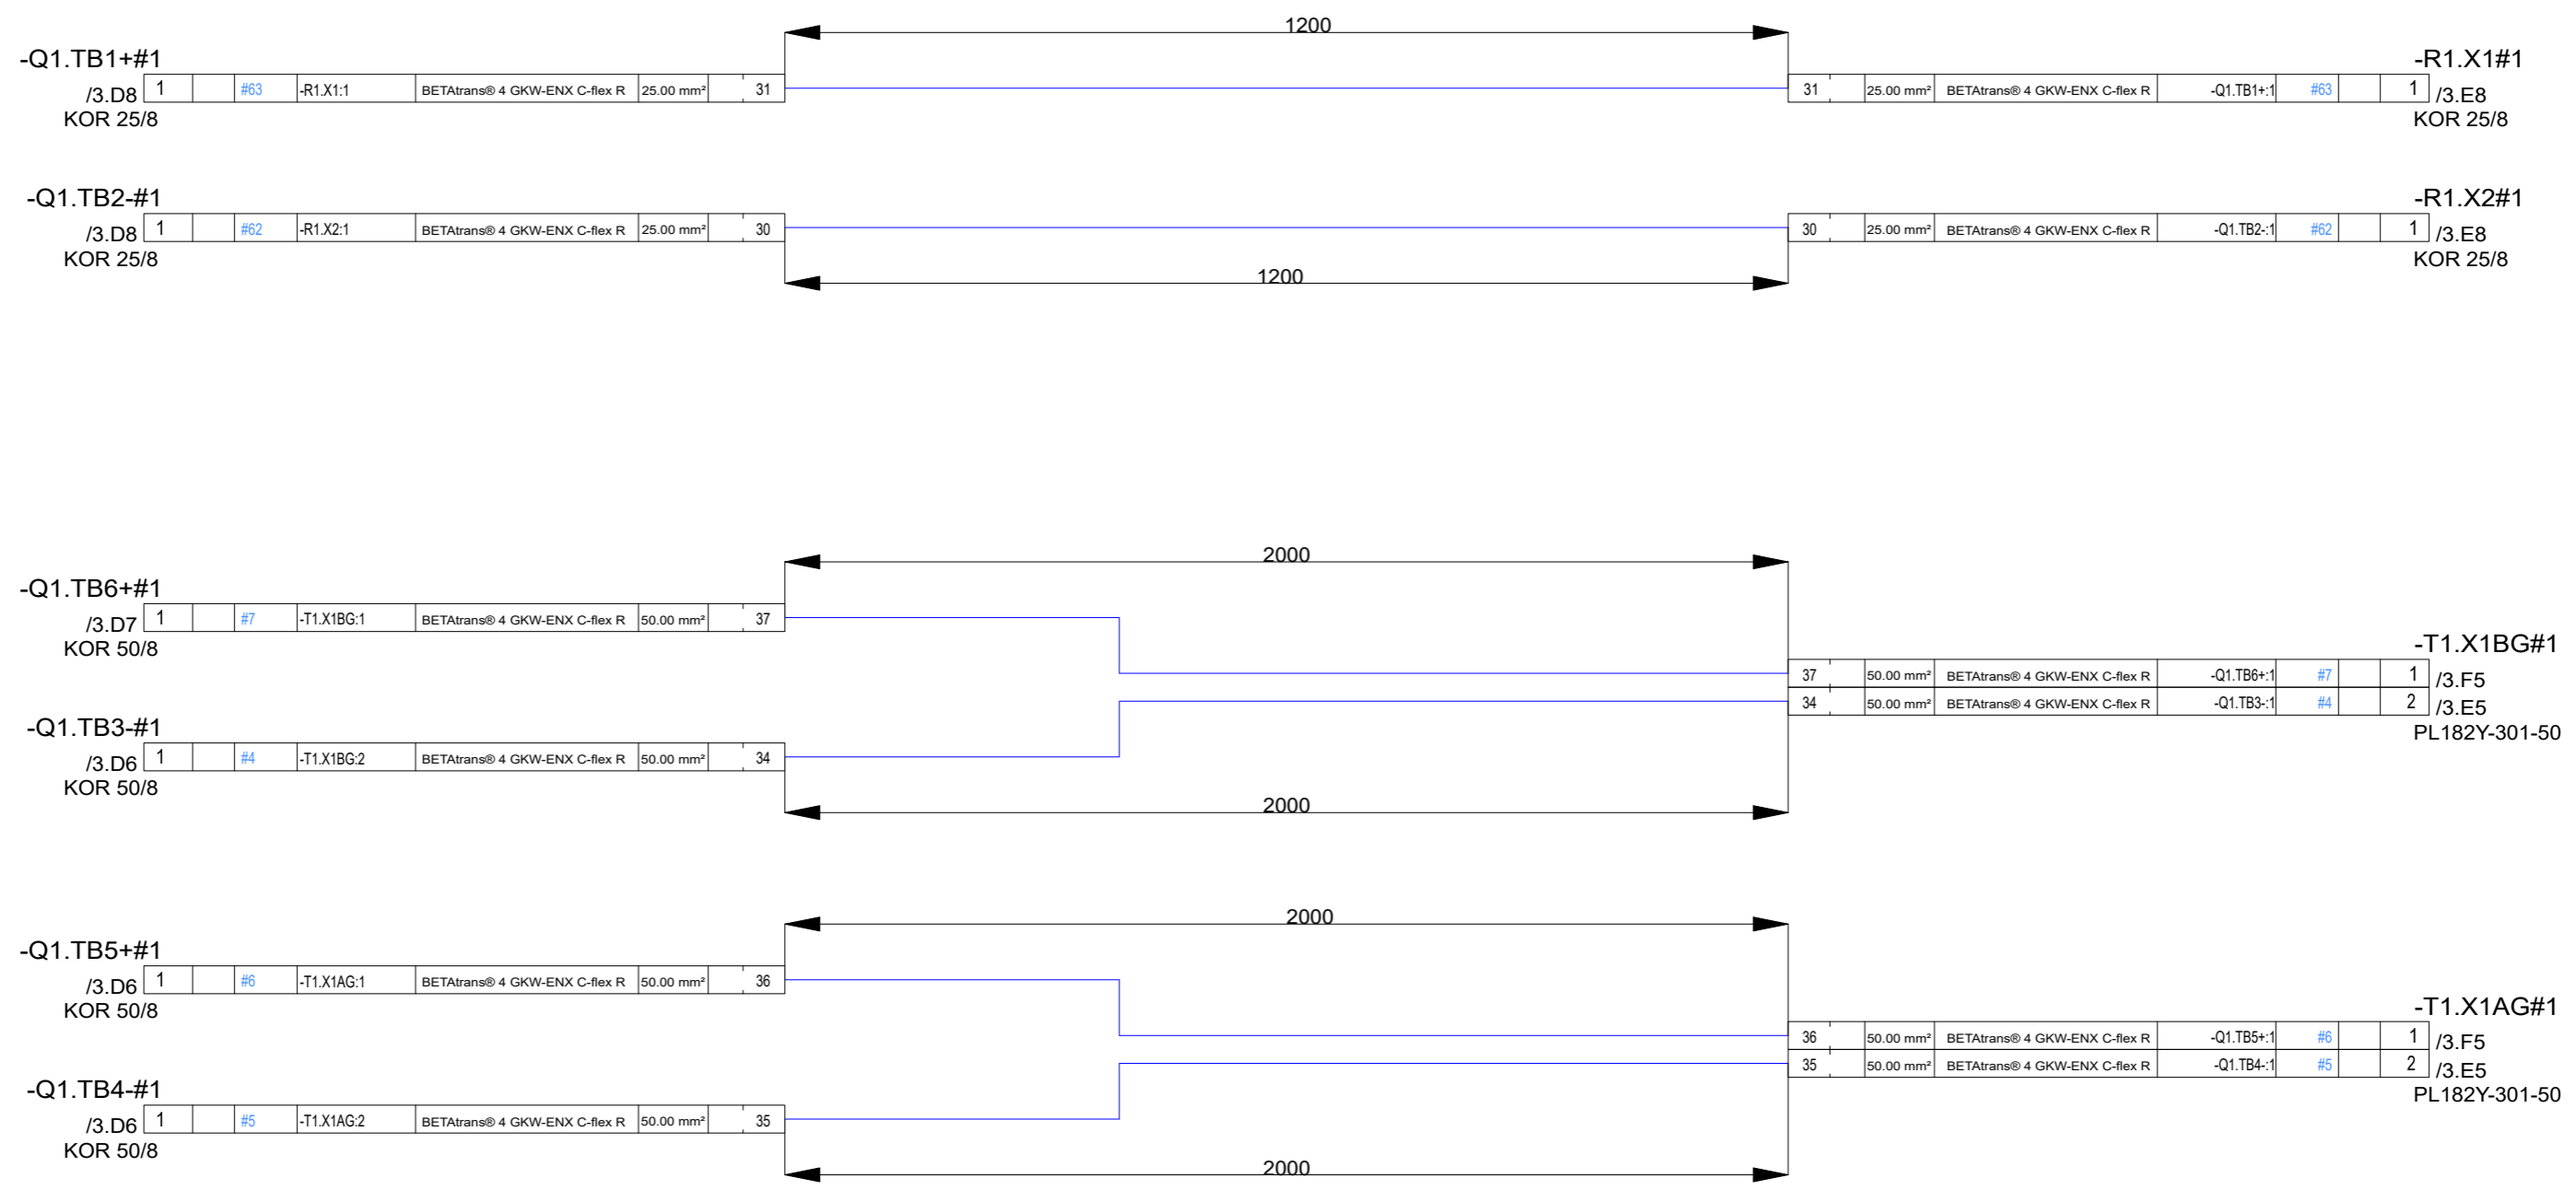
1200

-Q1.TB1+#1
/3.D8
KOR 25/8

| 1 | | #63 | -R1.X1:1 | BETAtrans® 4 GKW-ENX C-flex R | 25.00 mm² | 31 |
|---|---|---|---|---|---|---|

-R1.X1#1

| 31 | | 25.00 mm² | BETAtrans® 4 GKW-ENX C-flex R | -Q1.TB1+:1 | #63 | | 1 |
|---|---|---|---|---|---|---|---|

/3.E8
KOR 25/8

-Q1.TB2-#1
/3.D8
KOR 25/8

| 1 | | #62 | -R1.X2:1 | BETAtrans® 4 GKW-ENX C-flex R | 25.00 mm² | 30 |
|---|---|---|---|---|---|---|

-R1.X2#1

| 30 | | 25.00 mm² | BETAtrans® 4 GKW-ENX C-flex R | -Q1.TB2-:1 | #62 | | 1 |
|---|---|---|---|---|---|---|---|

/3.E8
KOR 25/8

1200

2000

-Q1.TB6+#1
/3.D7
KOR 50/8

| 1 | | #7 | -T1.X1BG:1 | BETAtrans® 4 GKW-ENX C-flex R | 50.00 mm² | 37 |
|---|---|---|---|---|---|---|

-T1.X1BG#1

| 37 | | 50.00 mm² | BETAtrans® 4 GKW-ENX C-flex R | -Q1.TB6+:1 | #7 | | 1 |
|---|---|---|---|---|---|---|---|
| 34 | | 50.00 mm² | BETAtrans® 4 GKW-ENX C-flex R | -Q1.TB3-:1 | #4 | | 2 |

/3.F5
/3.E5
PL182Y-301-50

-Q1.TB3-#1
/3.D6
KOR 50/8

| 1 | | #4 | -T1.X1BG:2 | BETAtrans® 4 GKW-ENX C-flex R | 50.00 mm² | 34 |
|---|---|---|---|---|---|---|

2000

2000

-Q1.TB5+#1
/3.D6
KOR 50/8

| 1 | | #6 | -T1.X1AG:1 | BETAtrans® 4 GKW-ENX C-flex R | 50.00 mm² | 36 |
|---|---|---|---|---|---|---|

-T1.X1AG#1

| 36 | | 50.00 mm² | BETAtrans® 4 GKW-ENX C-flex R | -Q1.TB5+:1 | #6 | | 1 |
|---|---|---|---|---|---|---|---|
| 35 | | 50.00 mm² | BETAtrans® 4 GKW-ENX C-flex R | -Q1.TB4-:1 | #5 | | 2 |

/3.F5
/3.E5
PL182Y-301-50

-Q1.TB4-#1
/3.D6
KOR 50/8

| 1 | | #5 | -T1.X1AG:2 | BETAtrans® 4 GKW-ENX C-flex R | 50.00 mm² | 35 |
|---|---|---|---|---|---|---|

2000